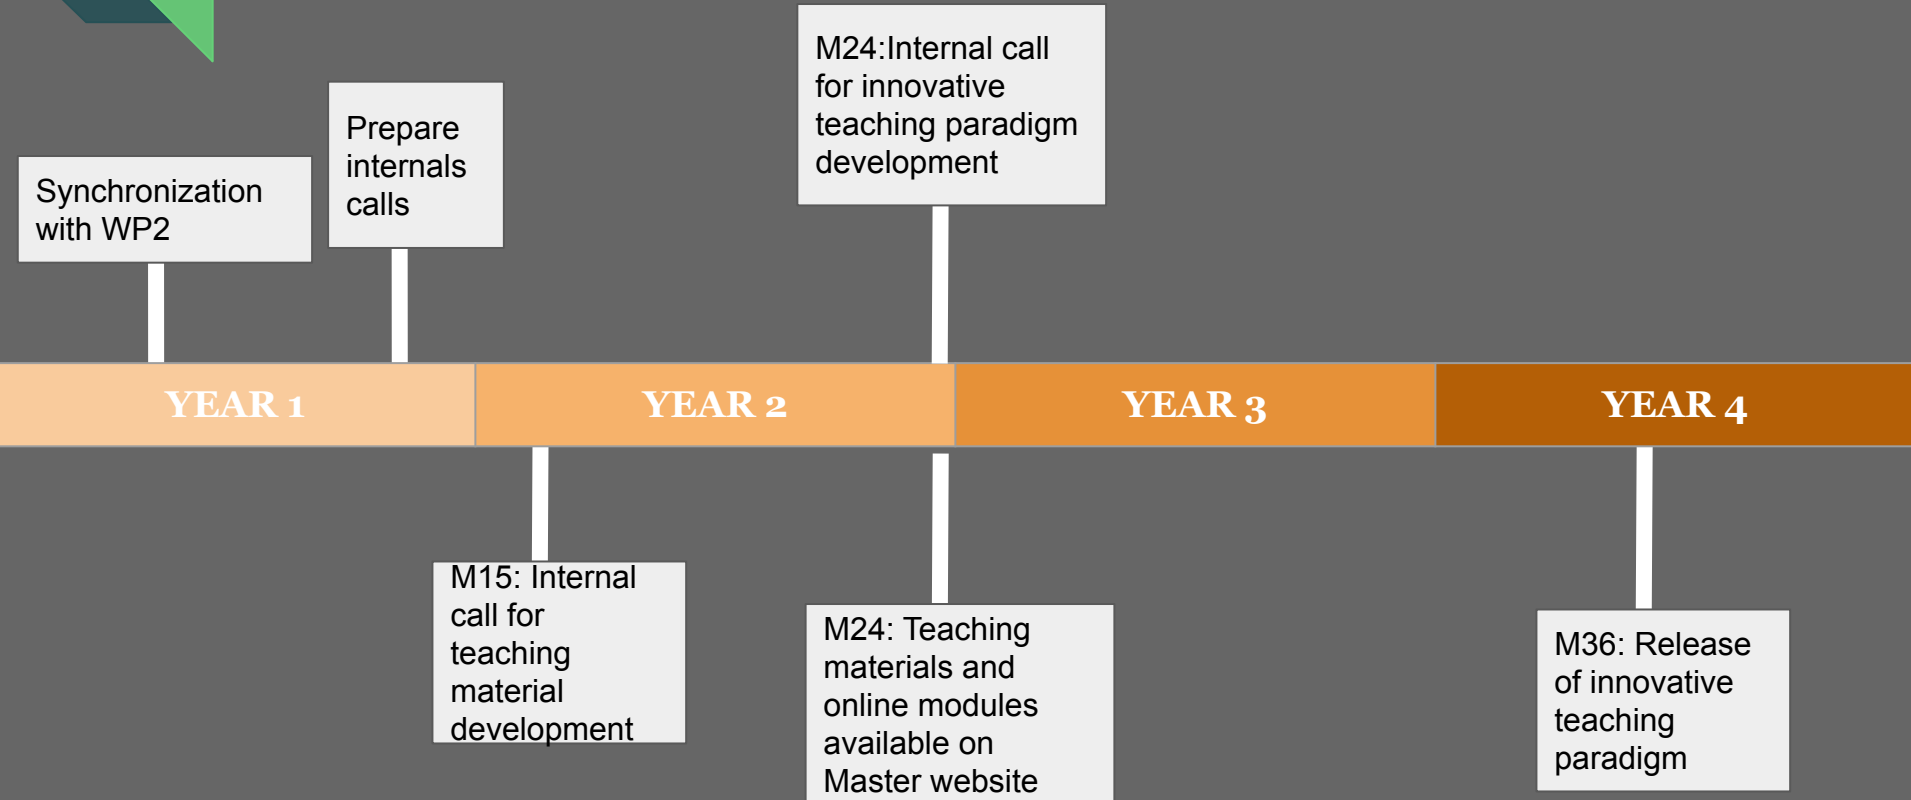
Synchronization with WP2

Prepare internals calls

M24:Internal call for innovative teaching paradigm development

YEAR 1

YEAR 2

YEAR 3

YEAR 4

M15: Internal call for teaching material development

M24: Teaching materials and online modules available on Master website

M36: Release of innovative teaching paradigm